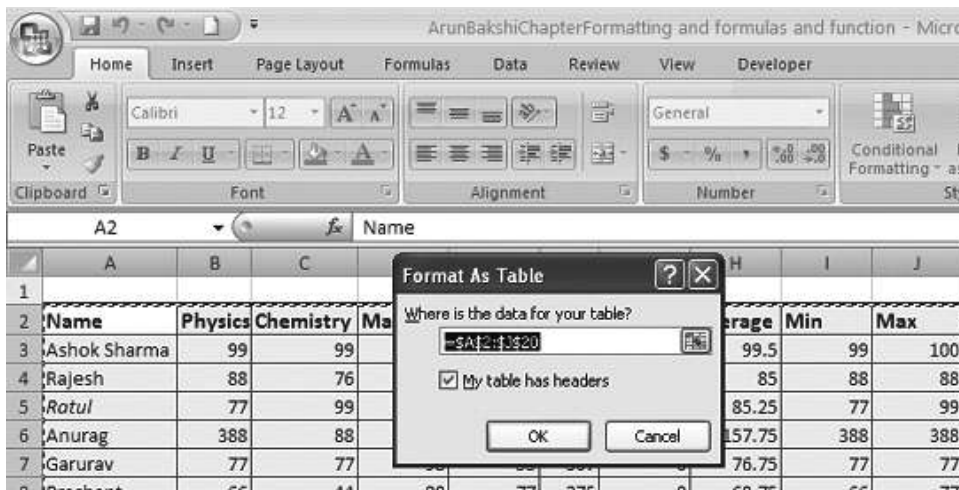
ArunBakshiChapterFormatting and formulas and function - Micro

Home Insert Page Layout Formulas Data Review View Developer

Paste
Clipboard
Calibri 12
B I U
Font
Alignment
General
$ % ,
Number
Conditional Formatting
St

A2
Name

| | A | B | C | Ma | | | | H | I | J |
|---|---|---|---|---|---|---|---|---|---|---|
| 1 | | | | | | | | | | |
| 2 | Name | Physics | Chemistry | Ma | | | | erage | Min | Max |
| 3 | Ashok Sharma | 99 | 99 | | | | | 99.5 | 99 | 100 |
| 4 | Rajesh | 88 | 76 | | | | | 85 | 88 | 88 |
| 5 | Ratul | 77 | 99 | | | | | 85.25 | 77 | 99 |
| 6 | Anurag | 388 | 88 | | | | | 157.75 | 388 | 388 |
| 7 | Garurav | 77 | 77 | | | | | 76.75 | 77 | 77 |

Format As Table
Where is the data for your table?
=$A$2:$J$20
My table has headers
OK
Cancel